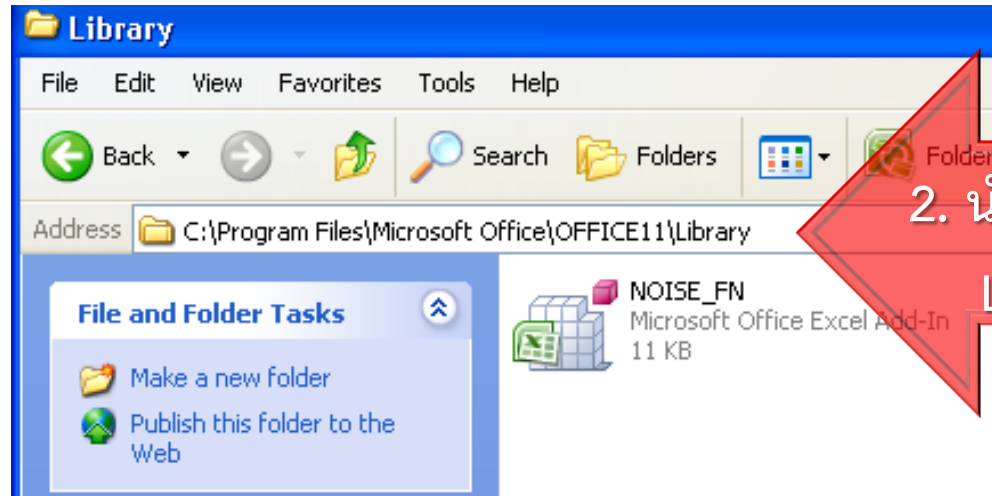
Library

File Edit View Favorites Tools Help

Back Search Folders Folder

2. นำ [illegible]

Address C:\Program Files\Microsoft Office\OFFICE11\Library

File and Folder Tasks

Make a new folder

Publish this folder to the Web

NOISE_FN
Microsoft Office Excel Add-In
11 KB